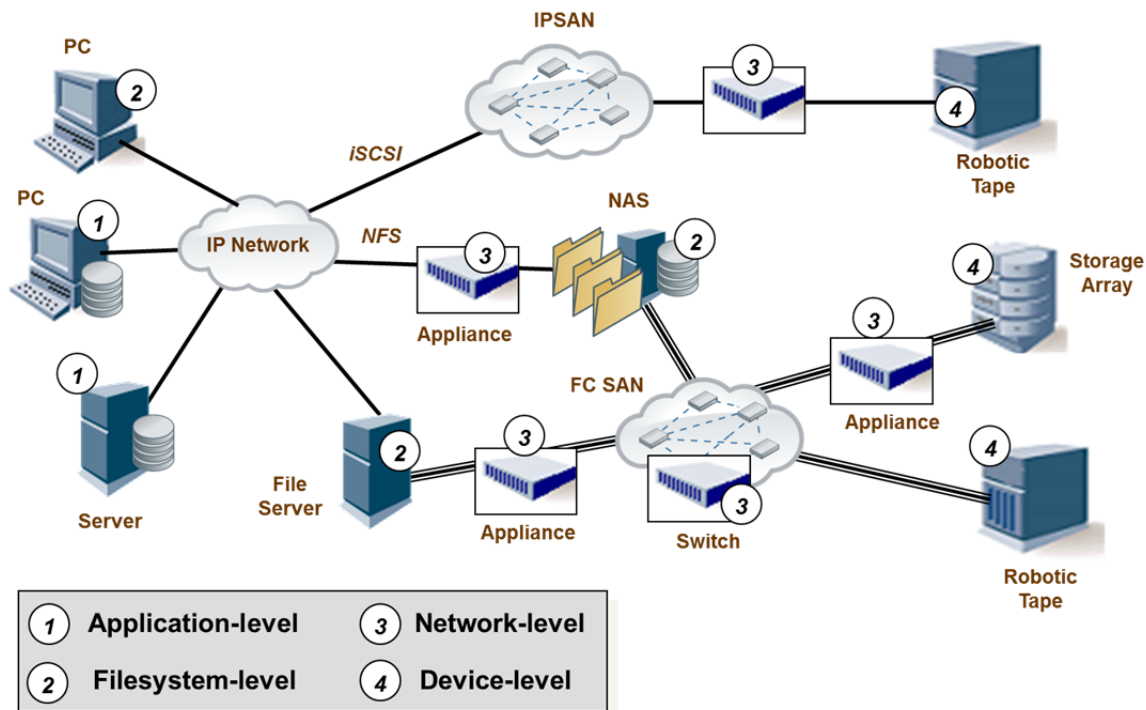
IPSAN

PC

2

3

4

Robotic Tape

iSCSI

PC

1

IP Network

NFS

NAS

3

2

4

Storage Array

Appliance

3

1

FC SAN

Appliance

3

4

Server

2

File Server

3

Appliance

Switch

Robotic Tape

1 Application-level

3 Network-level

2 Filesystem-level

4 Device-level